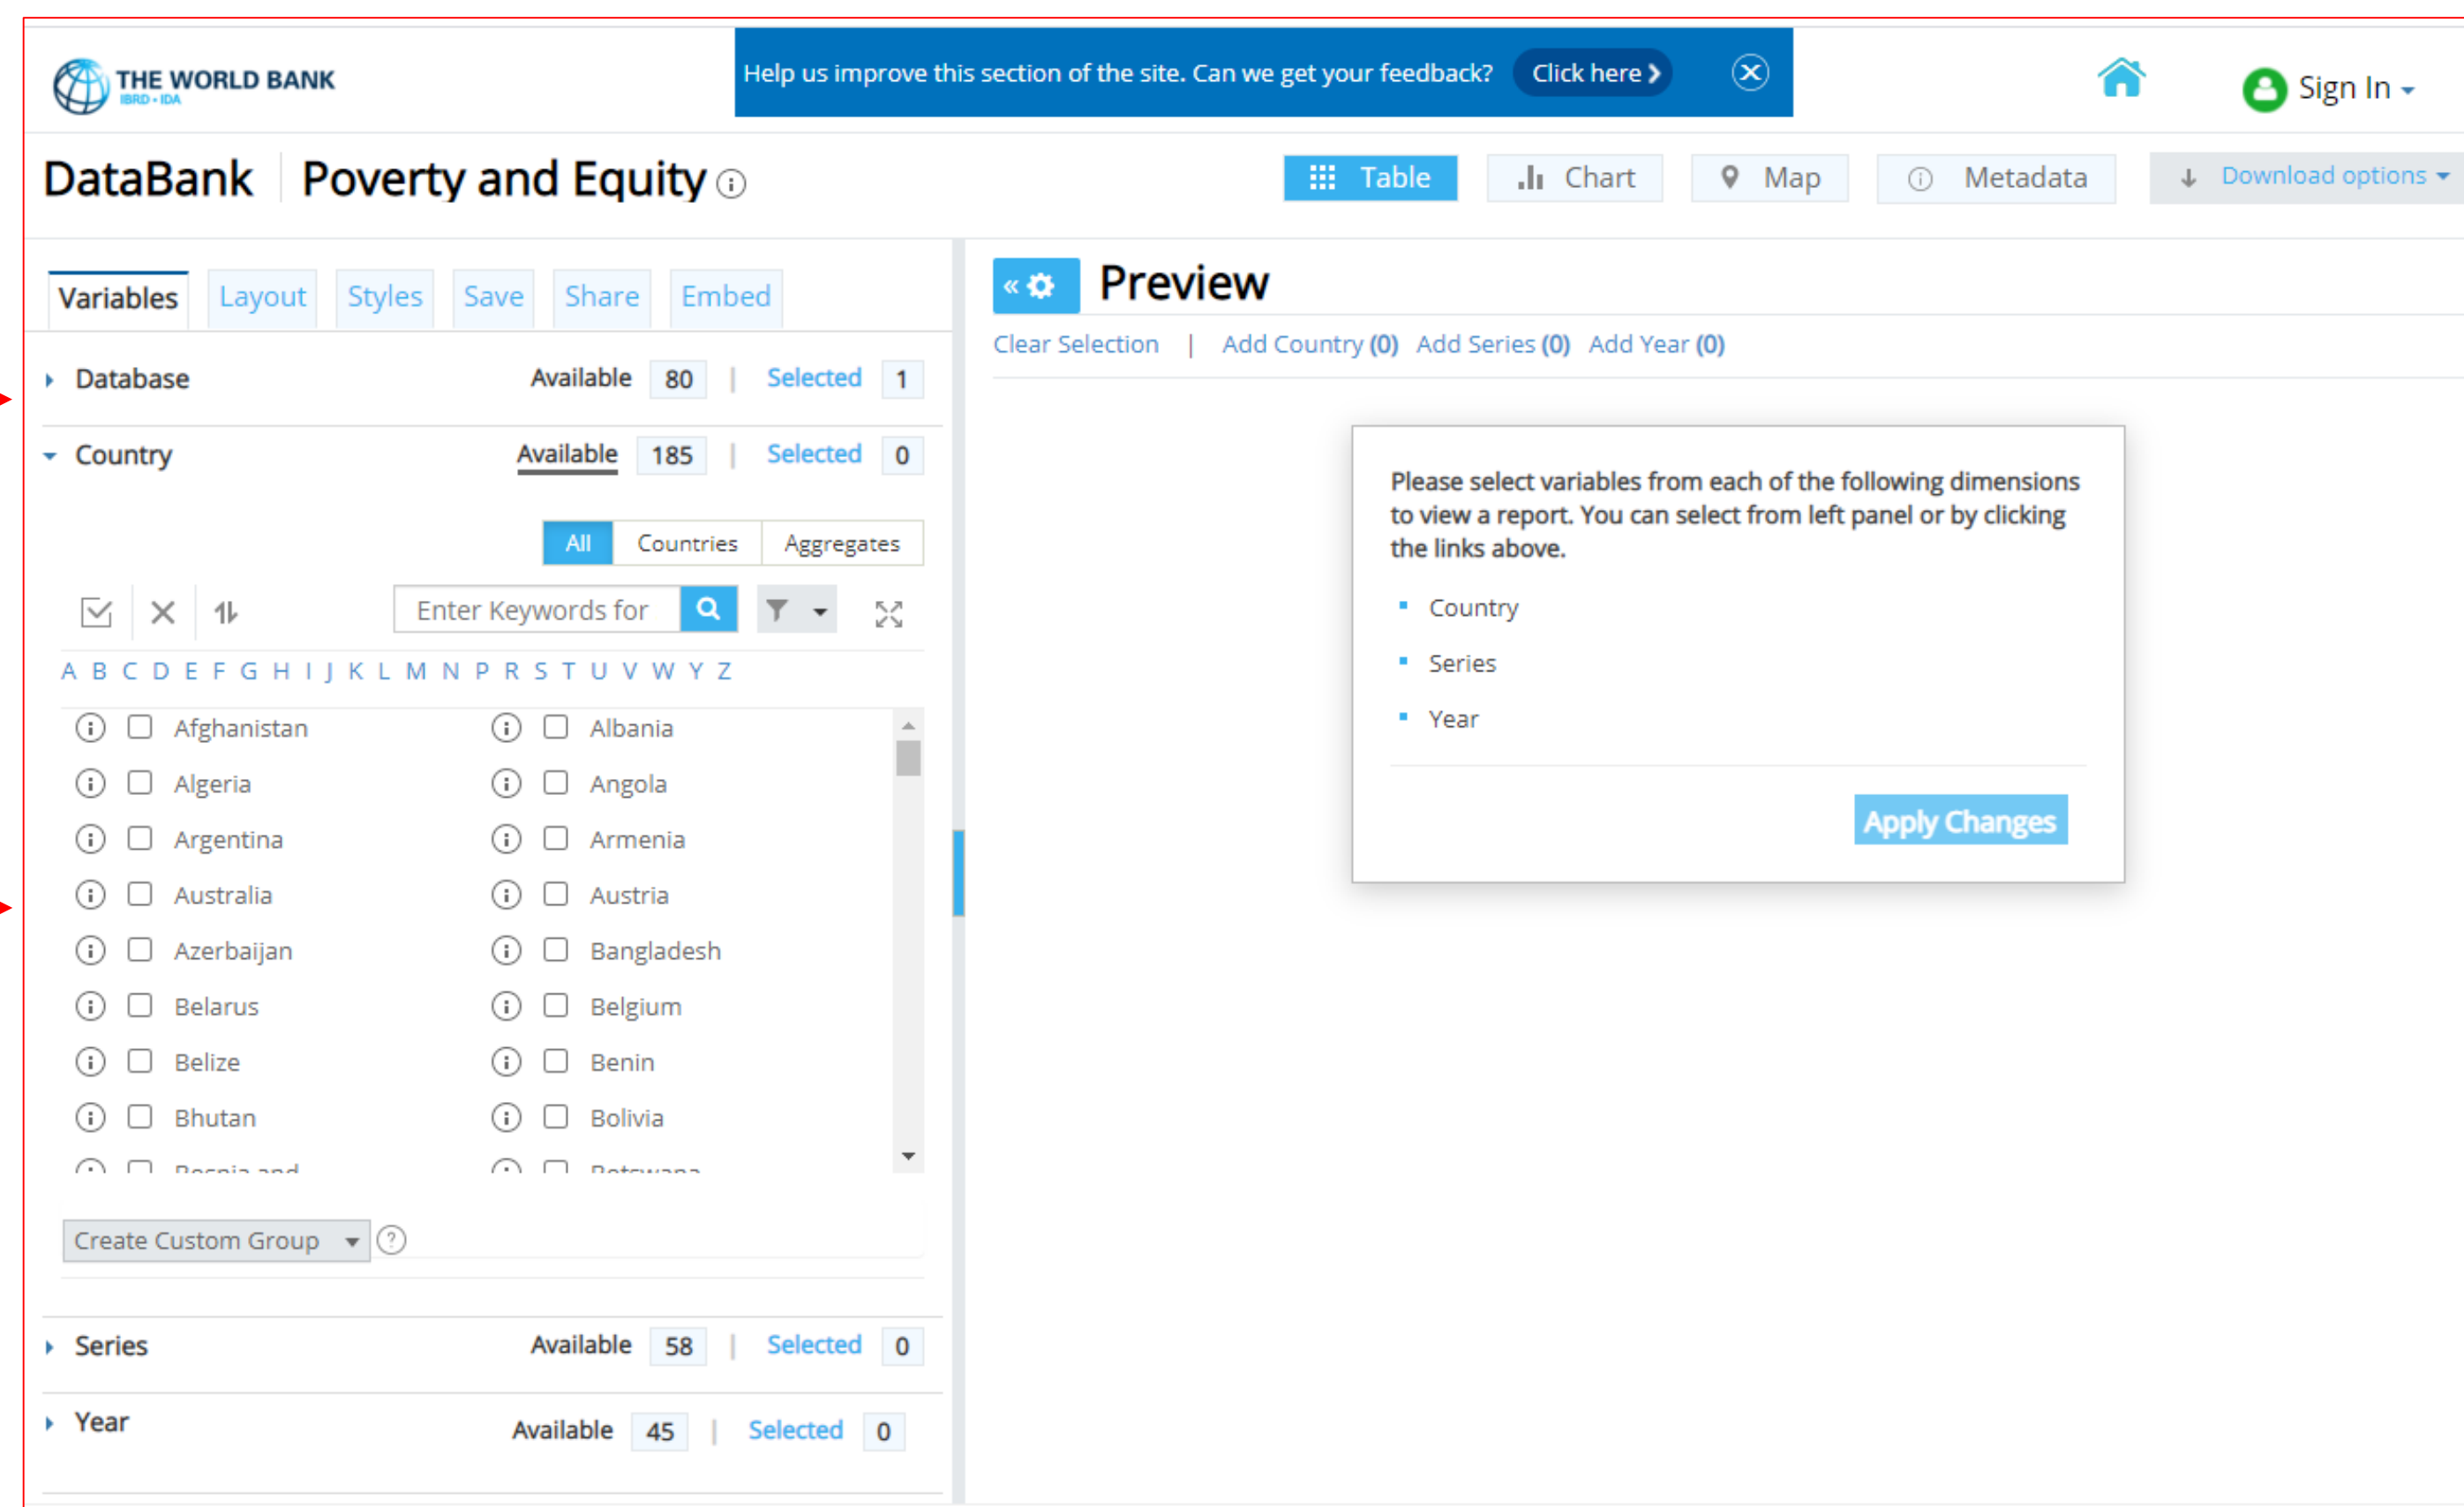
THE WORLD BANK
IBRD • IDA

Help us improve this section of the site. Can we get your feedback? Click here

Sign In

DataBank | Poverty and Equity

Table | Chart | Map | Metadata | Download options

Variables | Layout | Styles | Save | Share | Embed

Database Available 80 | Selected 1

Country Available 185 | Selected 0

All | Countries | Aggregates

Enter Keywords for

A B C D E F G H I J K L M N P R S T U V W Y Z

Afghanistan
Albania
Algeria
Angola
Argentina
Armenia
Australia
Austria
Azerbaijan
Bangladesh
Belarus
Belgium
Belize
Benin
Bhutan
Bolivia
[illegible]
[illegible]

Create Custom Group

Series Available 58 | Selected 0

Year Available 45 | Selected 0

Preview

Clear Selection | Add Country (0) Add Series (0) Add Year (0)

Please select variables from each of the following dimensions to view a report. You can select from left panel or by clicking the links above.

- Country
- Series
- Year

Apply Changes